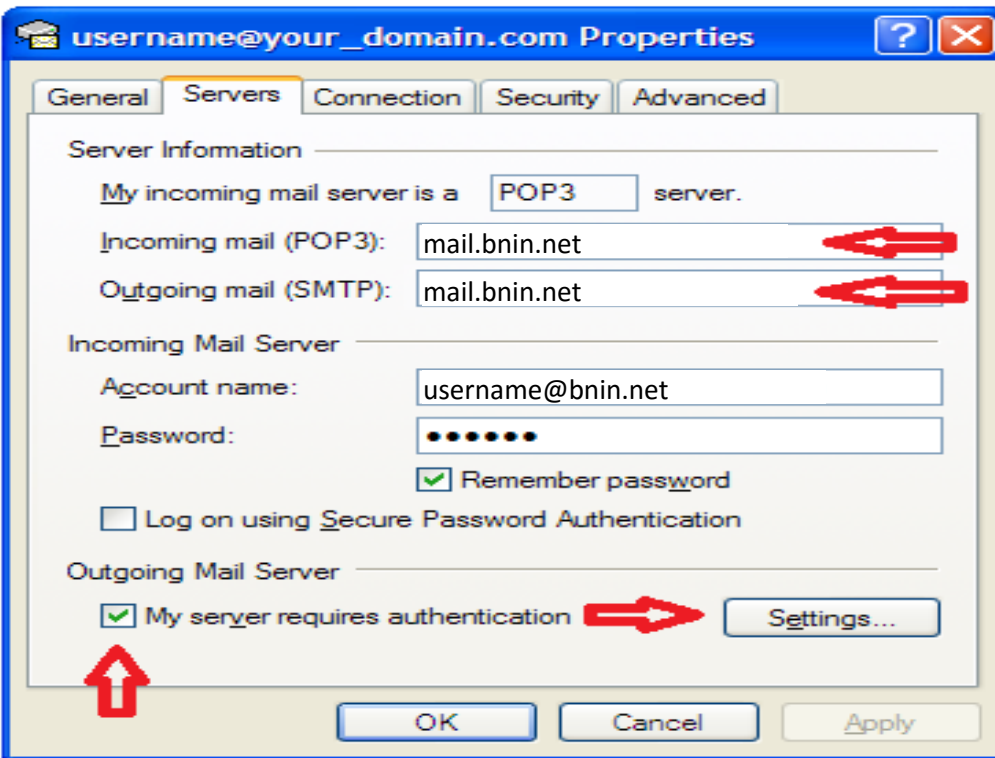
username@your_domain.com Properties

?

General | Servers | Connection | Security | Advanced

Server Information

My incoming mail server is a POP3 server.

Incoming mail (POP3): mail.bnin.net

Outgoing mail (SMTP): mail.bnin.net

Incoming Mail Server

Account name: username@bnin.net

Password: ••••••

Remember password

Log on using Secure Password Authentication

Outgoing Mail Server

My server requires authentication

Settings...

OK

Cancel

Apply